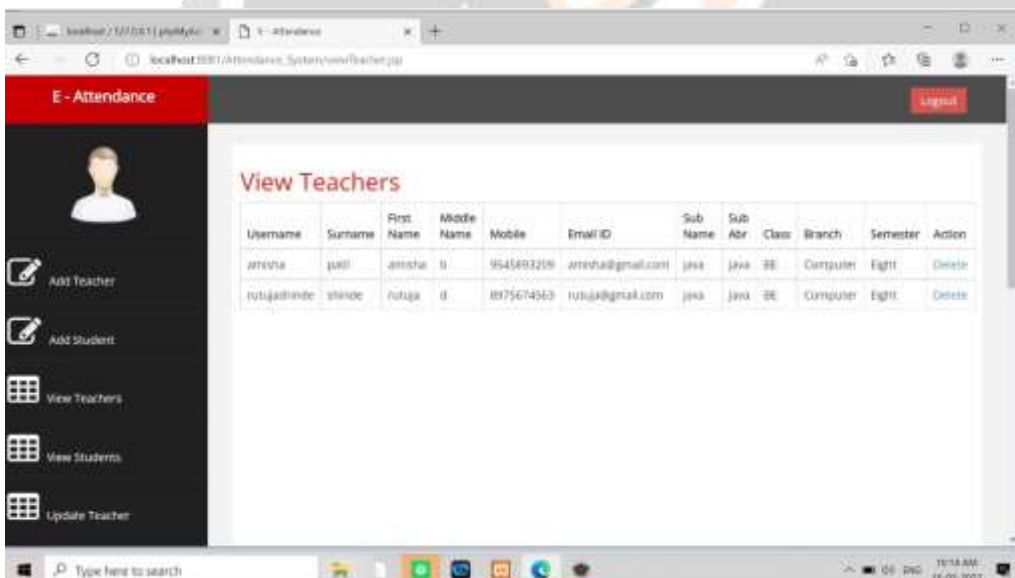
localhost / 127.0.0.1 | phpMyAdmin × E - Attendance × +

localhost:8081/Attendance_System/viewTeacher.jsp

E - Attendance

Logout

Add Teacher

Add Student

View Teachers

View Students

Update Teacher

View Teachers

| Username | Surname | First Name | Middle Name | Mobile | Email ID | Sub Name | Sub Abr | Class | Branch | Semester | Action |
|---|---|---|---|---|---|---|---|---|---|---|---|
| amisha | patil | amisha | b | 9545693209 | amisha@gmail.com | java | java | BE | Computer | Eight | Delete |
| rutujashinde | shinde | rutuja | d | 8975674563 | rutuja@gmail.com | java | java | BE | Computer | Eight | Delete |

Type here to search

11:14 AM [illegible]